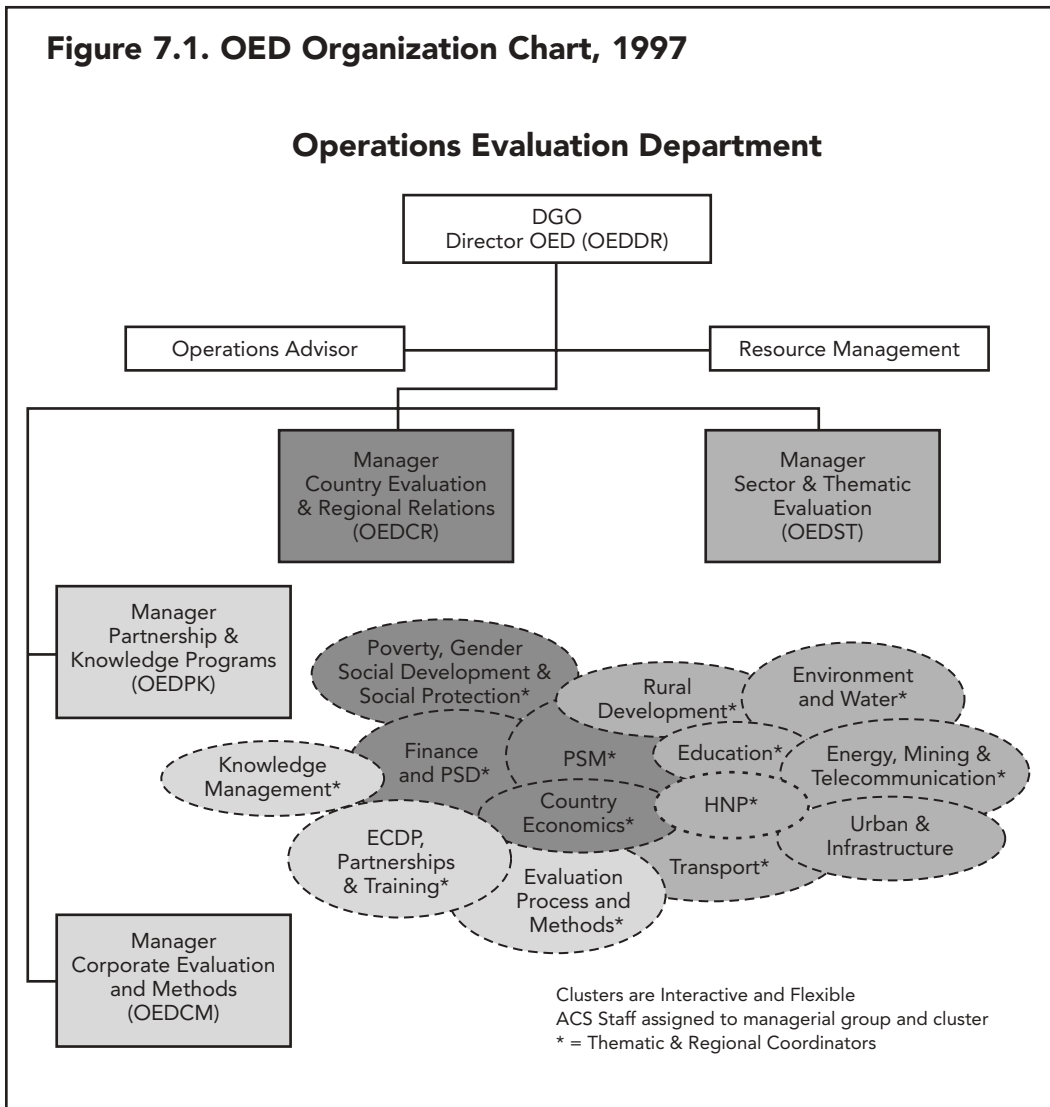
Figure 7.1. OED Organization Chart, 1997

Operations Evaluation Department

DGO
Director OED (OEDDR)

Operations Advisor

Resource Management

Manager
Country Evaluation & Regional Relations
(OEDCR)

Manager
Sector & Thematic Evaluation
(OEDST)

Manager
Partnership & Knowledge Programs
(OEDPK)

Poverty, Gender Social Development & Social Protection*

Rural Development*

Environment and Water*

Knowledge Management*

Finance and PSD*

PSM*

Education*

Energy, Mining & Telecommunication*

Country Economics*

HNP*

ECDP, Partnerships & Training*

Urban & Infrastructure

Transport*

Evaluation Process and Methods*

Manager
Corporate Evaluation and Methods
(OEDCM)

Clusters are Interactive and Flexible
ACS Staff assigned to managerial group and cluster
* = Thematic & Regional Coordinators